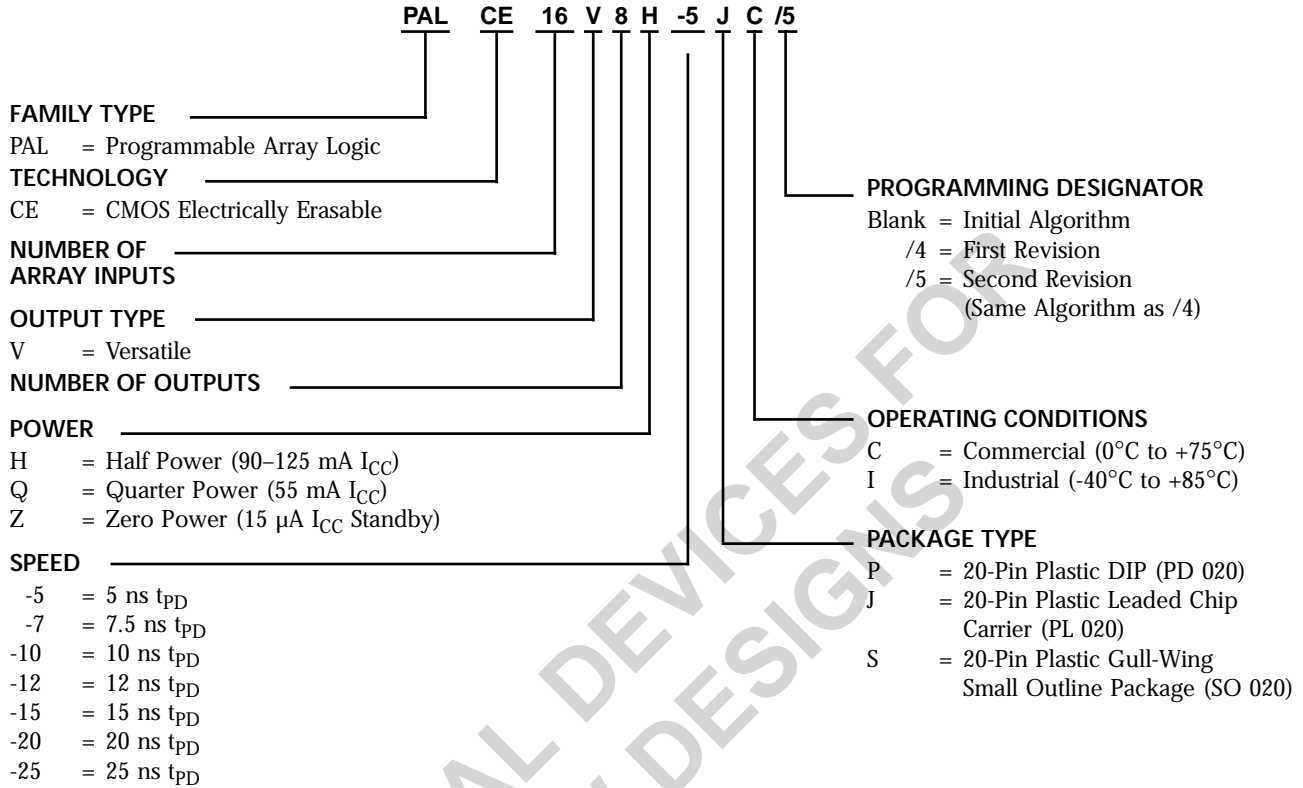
PAL CE 16 V 8 H -5 J C /5

FAMILY TYPE
PAL = Programmable Array Logic

TECHNOLOGY
CE = CMOS Electrically Erasable

NUMBER OF ARRAY INPUTS

OUTPUT TYPE
V = Versatile

NUMBER OF OUTPUTS

POWER
H = Half Power (90–125 mA $I_{CC}$)
Q = Quarter Power (55 mA $I_{CC}$)
Z = Zero Power (15 μA $I_{CC}$ Standby)

SPEED
-5 = 5 ns $t_{PD}$
-7 = 7.5 ns $t_{PD}$
-10 = 10 ns $t_{PD}$
-12 = 12 ns $t_{PD}$
-15 = 15 ns $t_{PD}$
-20 = 20 ns $t_{PD}$
-25 = 25 ns $t_{PD}$

PROGRAMMING DESIGNATOR
Blank = Initial Algorithm
/4 = First Revision
/5 = Second Revision (Same Algorithm as /4)

OPERATING CONDITIONS
C = Commercial (0°C to +75°C)
I = Industrial (-40°C to +85°C)

PACKAGE TYPE
P = 20-Pin Plastic DIP (PD 020)
J = 20-Pin Plastic Leaded Chip Carrier (PL 020)
S = 20-Pin Plastic Gull-Wing Small Outline Package (SO 020)

AL DEVICES FOR
L DESIGNS